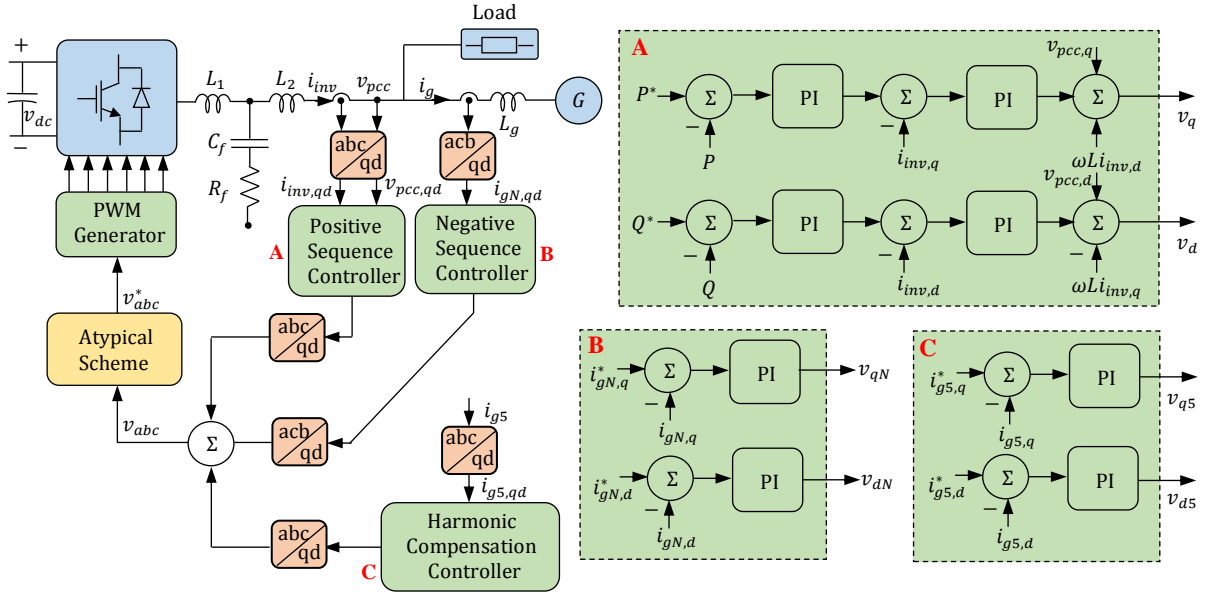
+

$v_{dc}$

−

$L_1$ $L_2$ $i_{inv}$ $v_{pcc}$ Load $i_g$ $L_g$ $G$

$C_f$

$R_f$

abc/qd

$i_{inv,qd}$ $v_{pcc,qd}$

acb/qd

$i_{gN,qd}$

PWM Generator

A Positive Sequence Controller

Negative Sequence Controller B

$v_{abc}^*$

Atypical Scheme

abc/qd

$v_{abc}$ Σ

acb/qd

$i_{g5}$

abc/qd

$i_{g5,qd}$

abc/qd

Harmonic Compensation Controller C

A

$P^*$ Σ − $P$ PI Σ − $i_{inv,q}$ PI $v_{pcc,q}$ Σ $\omega L i_{inv,d}$ $v_q$

$v_{pcc,d}$

$Q^*$ Σ − $Q$ PI Σ − $i_{inv,d}$ PI Σ $\omega L i_{inv,q}$ $v_d$

B

$i_{gN,q}^*$ Σ − $i_{gN,q}$ PI $v_{qN}$

$i_{gN,d}^*$ Σ − $i_{gN,d}$ PI $v_{dN}$

C

$i_{g5,q}^*$ Σ − $i_{g5,q}$ PI $v_{q5}$

$i_{g5,d}^*$ Σ − $i_{g5,d}$ PI $v_{d5}$